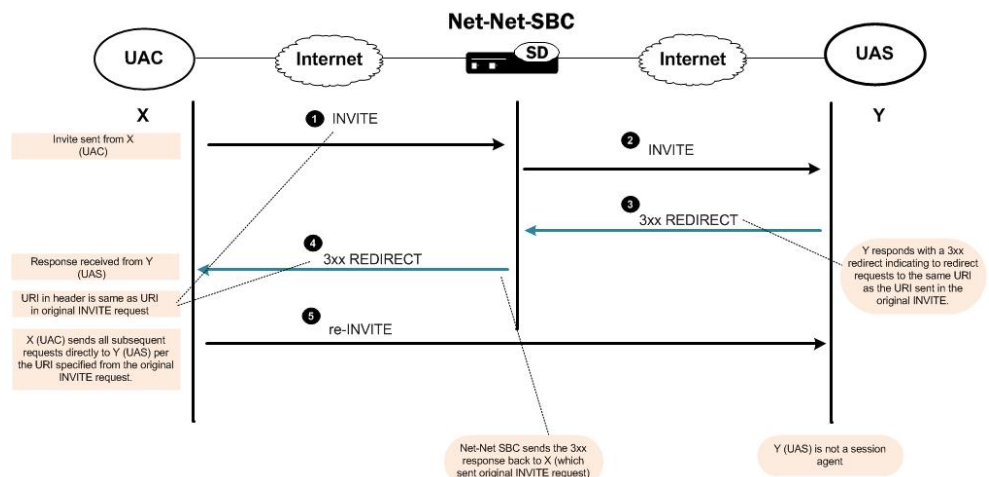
Net-Net-SBC

UAC

Internet

SD

Internet

UAS

X

Y

Invite sent from X (UAC)

1 INVITE

2 INVITE

3 3xx REDIRECT

Y responds with a 3xx redirect indicating to redirect requests to the same URI as the URI sent in the original INVITE.

4 3xx REDIRECT

Response received from Y (UAS)

URI in header is same as URI in original INVITE request

5 re-INVITE

X (UAC) sends all subsequent requests directly to Y (UAS) per the URI specified from the original INVITE request.

Net-Net SBC sends the 3xx response back to X (which sent original INVITE request)

Y (UAS) is not a session agent